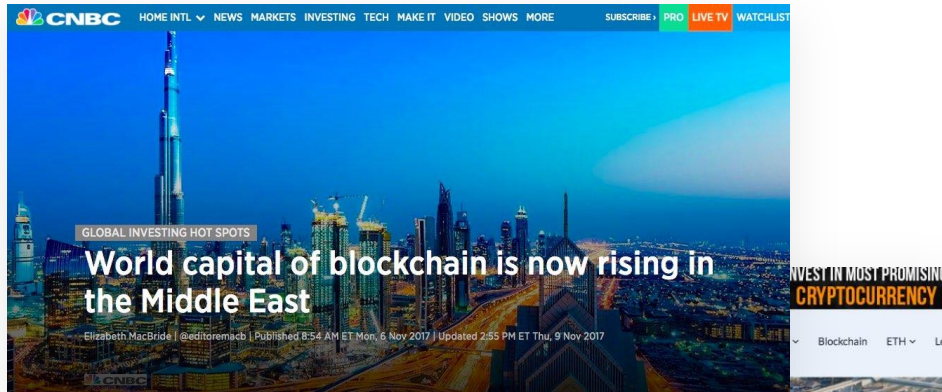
CNBC HOME INTL NEWS MARKETS INVESTING TECH MAKE IT VIDEO SHOWS MORE SUBSCRIBE › PRO LIVE TV WATCHLIST

GLOBAL INVESTING HOT SPOTS

World capital of blockchain is now rising in the Middle East

Elizabeth MacBride | @editoremacb | Published 8:54 AM ET Mon, 6 Nov 2017 | Updated 2:55 PM ET Thu, 9 Nov 2017

CNBC

INVEST IN MOST PROMISIN
CRYPTOCURRENCY

Blockchain ETH Le